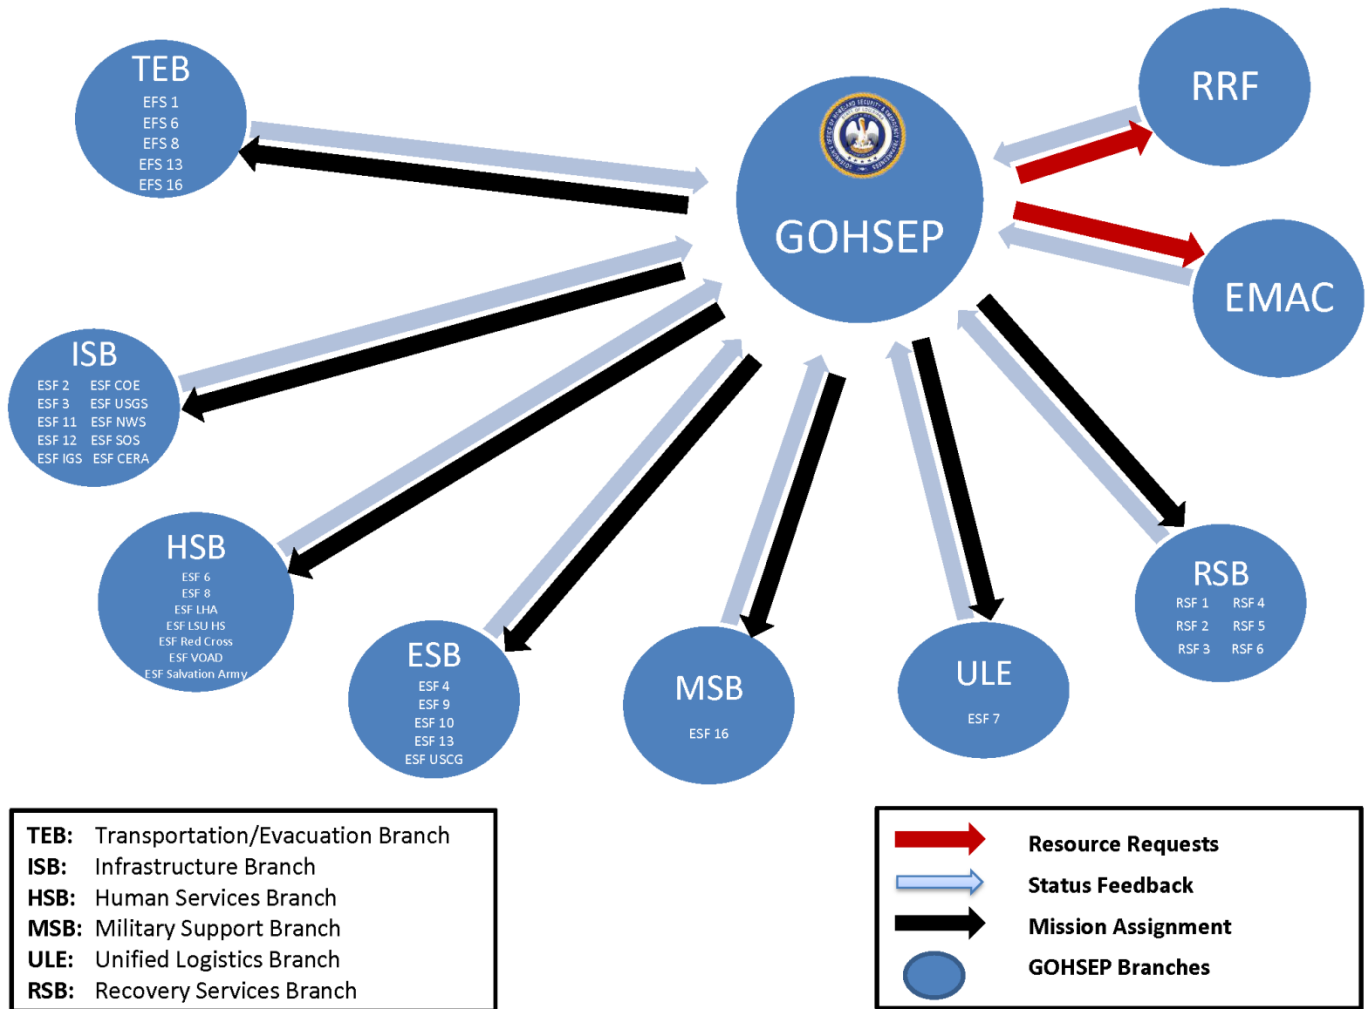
TEB
EFS 1
EFS 6
EFS 8
EFS 13
EFS 16

GOHSEP

RRF

EMAC

ISB
ESF 2 ESF COE
ESF 3 ESF USGS
ESF 11 ESF NWS
ESF 12 ESF SOS
ESF IGS ESF CERA

HSB
ESF 6
ESF 8
ESF LHA
ESF LSU HS
ESF Red Cross
ESF VOAD
ESF Salvation Army

ESB
ESF 4
ESF 9
ESF 10
ESF 13
ESF USCG

MSB
ESF 16

ULE
ESF 7

RSB
RSF 1 RSF 4
RSF 2 RSF 5
RSF 3 RSF 6

TEB: Transportation/Evacuation Branch
ISB: Infrastructure Branch
HSB: Human Services Branch
MSB: Military Support Branch
ULE: Unified Logistics Branch
RSB: Recovery Services Branch

Resource Requests
Status Feedback
Mission Assignment
GOHSEP Branches